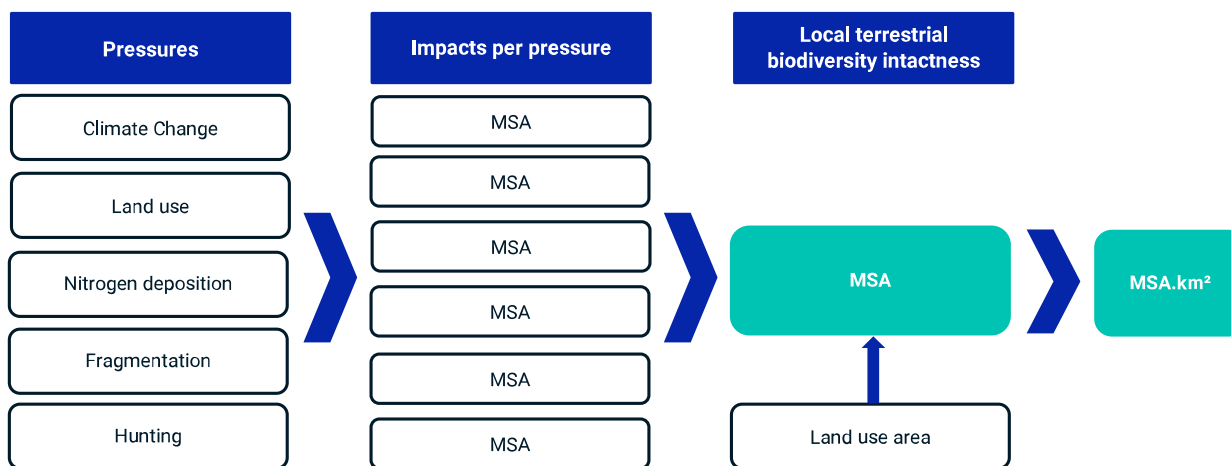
Pressures

Climate Change

Land use

Nitrogen deposition

Fragmentation

Hunting

Impacts per pressure

MSA

MSA

MSA

MSA

MSA

MSA

Local terrestrial biodiversity intactness

MSA

Land use area

MSA.km²